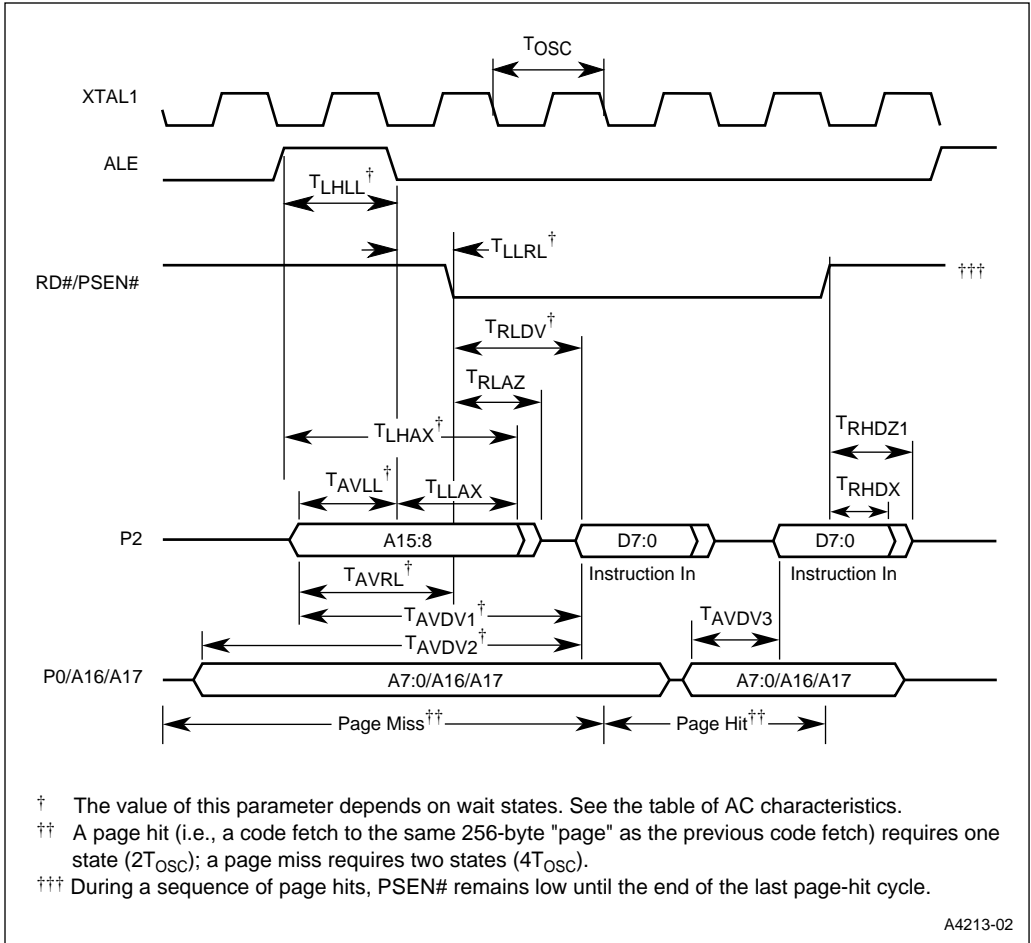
$T_{OSC}$

XTAL1

ALE

$T_{LHLL}^{\dagger}$

$T_{LLRL}^{\dagger}$

RD#/PSEN#

†††

$T_{RLDV}^{\dagger}$

$T_{RLAZ}$

$T_{LHAX}^{\dagger}$

$T_{RHDZ1}$

$T_{AVLL}^{\dagger}$

$T_{LLAX}$

$T_{RHDX}$

P2

A15:8

D7:0

D7:0

Instruction In

Instruction In

$T_{AVRL}^{\dagger}$

$T_{AVDV1}^{\dagger}$

$T_{AVDV2}^{\dagger}$

$T_{AVDV3}$

P0/A16/A17

A7:0/A16/A17

A7:0/A16/A17

Page Miss††

Page Hit††

† The value of this parameter depends on wait states. See the table of AC characteristics.

†† A page hit (i.e., a code fetch to the same 256-byte "page" as the previous code fetch) requires one state ($2T_{OSC}$); a page miss requires two states ($4T_{OSC}$).

††† During a sequence of page hits, PSEN# remains low until the end of the last page-hit cycle.

A4213-02